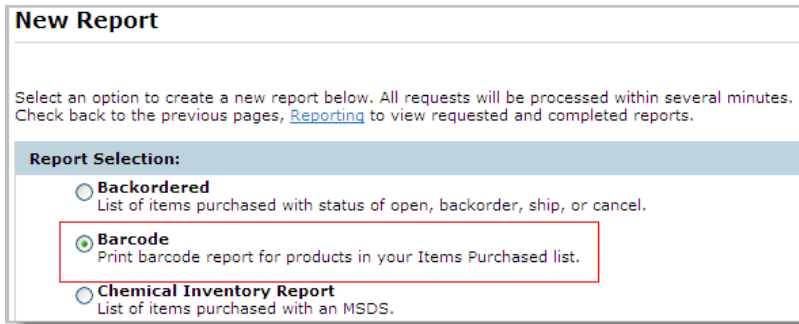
New Report

Select an option to create a new report below. All requests will be processed within several minutes. Check back to the previous pages, Reporting to view requested and completed reports.

Report Selection:

Backordered
List of items purchased with status of open, backorder, ship, or cancel.

Barcode
Print barcode report for products in your Items Purchased list.

Chemical Inventory Report
List of items purchased with an MSDS.